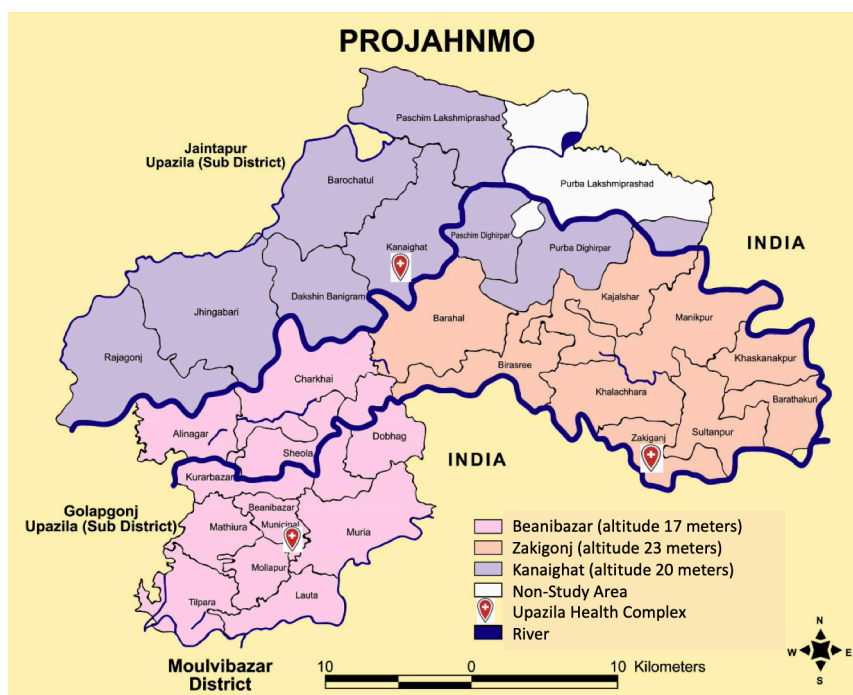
PROJAHNMO

Jaintapur Upazila (Sub District)

Paschim Lakshmiprashad

Purba Lakshmiprashad

Barochatul

Kanaighat

Paschim Dighirpar

Purba Dighirpar

INDIA

Jhingabari

Dakshin Banigram

Barahal

Kajalshar

Manikpur

Rajagonj

Charkhai

Birasree

Khaskanakpur

Khalachhara

Barathakuri

Alinagar

Sheola

Dobhag

INDIA

Zakiganj

Sultanpur

Kurarbazar

Golapgonj Upazila (Sub District)

Beanibazar

Mathiura

Municipal

Muria

Mollapur

Tilpara

Lauta

Beanibazar (altitude 17 meters)
Zakigonj (altitude 23 meters)
Kanaighat (altitude 20 meters)
Non-Study Area
Upazila Health Complex
River

Moulvibazar District

10 0 10 Kilometers

N
W E
S